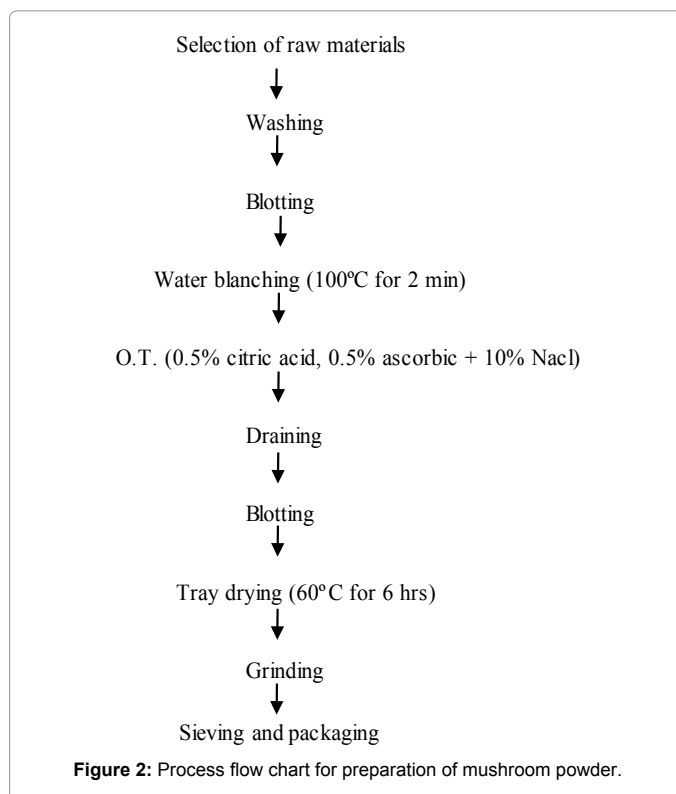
Selection of raw materials

Washing

Blotting

Water blanching (100ºC for 2 min)

O.T. (0.5% citric acid, 0.5% ascorbic + 10% Nacl)

Draining

Blotting

Tray drying (60°C for 6 hrs)

Grinding

Sieving and packaging

**Figure 2:** Process flow chart for preparation of mushroom powder.